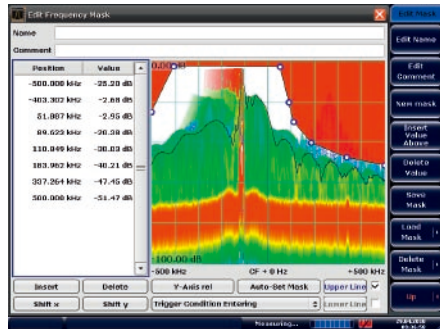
Edit Frequency Mask

Name

Comment

| Position | Value |
|---|---|
| -500.000 kHz | -25.20 dB |
| -403.302 kHz | -2.88 dB |
| 51.987 kHz | -2.95 dB |
| 89.623 kHz | -20.38 dB |
| 110.049 kHz | -30.03 dB |
| 183.962 kHz | -40.21 dB |
| 337.264 kHz | -47.45 dB |
| 500.000 kHz | -51.47 dB |

0.00 dB

-100.00 dB

-500 kHz

CF + 0 Hz

+500 kHz

Insert

Delete

Shift x

Shift y

Y-Axis rel

Auto-Set Mask

Upper Line

Trigger Condition Entering

Lower Line

Edit Mask

Edit Name

Edit Comment

New mask

Insert Value Above

Delete Value

Save Mask

Load Mask

Delete Mask

Up

Measuring...